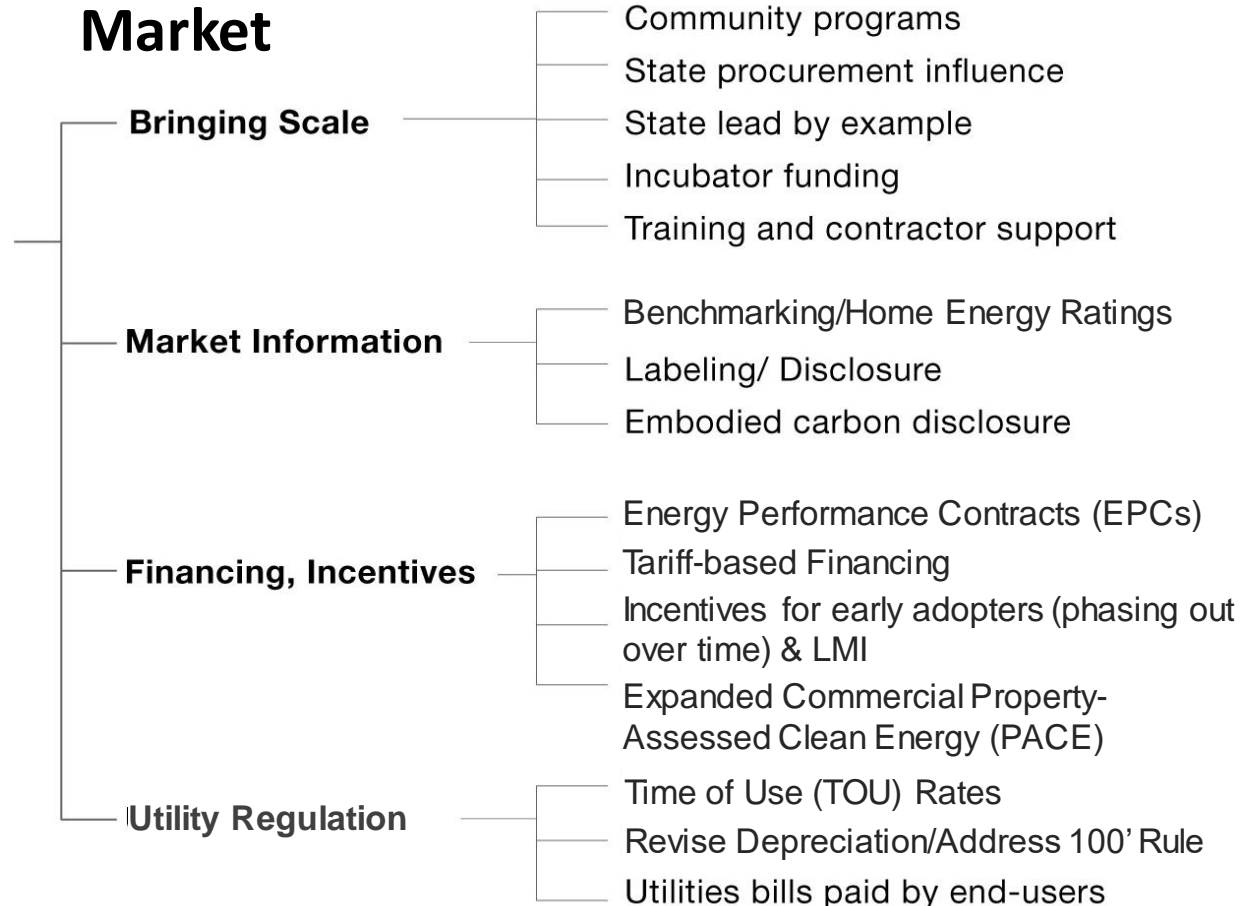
Market

Bringing Scale

Community programs
State procurement influence
State lead by example
Incubator funding
Training and contractor support

Market Information

Benchmarking/Home Energy Ratings
Labeling/ Disclosure
Embodied carbon disclosure

Financing, Incentives

Energy Performance Contracts (EPCs)
Tariff-based Financing
Incentives for early adopters (phasing out over time) & LMI
Expanded Commercial Property-Assessed Clean Energy (PACE)

Utility Regulation

Time of Use (TOU) Rates
Revise Depreciation/Address 100' Rule
Utilities bills paid by end-users